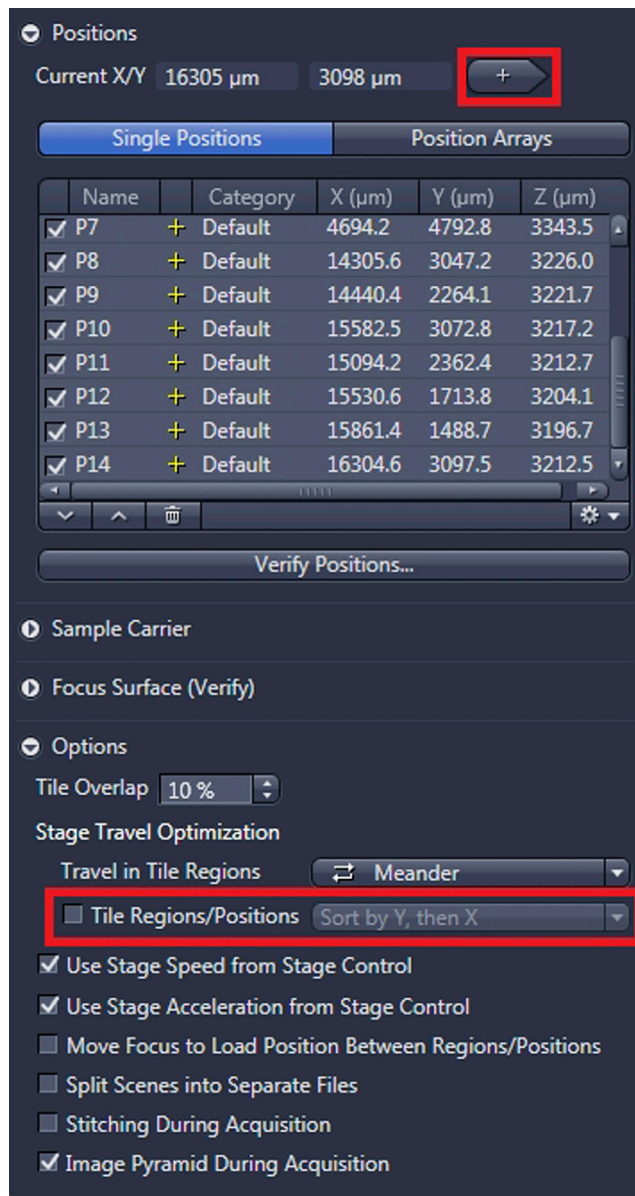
Positions

Current X/Y 16305 µm 3098 µm +

Single Positions Position Arrays

| Name | Category | X (µm) | Y (µm) | Z (µm) |
|---|---|---|---|---|
| P7 | Default | 4694.2 | 4792.8 | 3343.5 |
| P8 | Default | 14305.6 | 3047.2 | 3226.0 |
| P9 | Default | 14440.4 | 2264.1 | 3221.7 |
| P10 | Default | 15582.5 | 3072.8 | 3217.2 |
| P11 | Default | 15094.2 | 2362.4 | 3212.7 |
| P12 | Default | 15530.6 | 1713.8 | 3204.1 |
| P13 | Default | 15861.4 | 1488.7 | 3196.7 |
| P14 | Default | 16304.6 | 3097.5 | 3212.5 |

Verify Positions...

Sample Carrier

Focus Surface (Verify)

Options

Tile Overlap 10 %

Stage Travel Optimization

Travel in Tile Regions Meander

Tile Regions/Positions Sort by Y, then X

Use Stage Speed from Stage Control

Use Stage Acceleration from Stage Control

Move Focus to Load Position Between Regions/Positions

Split Scenes into Separate Files

Stitching During Acquisition

Image Pyramid During Acquisition